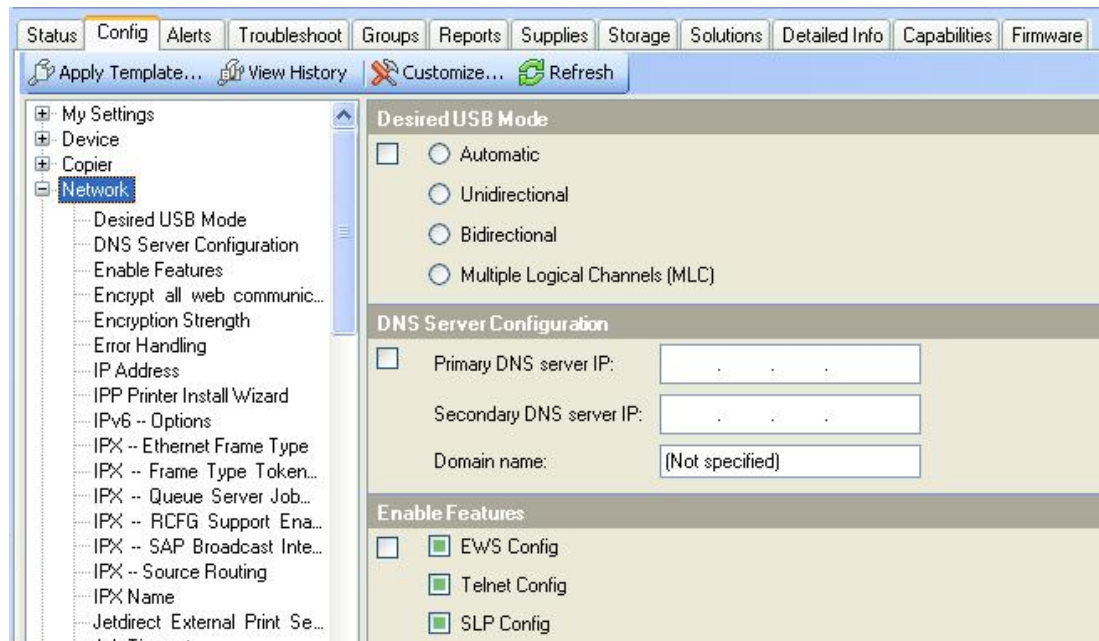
Status | Config | Alerts | Troubleshoot | Groups | Reports | Supplies | Storage | Solutions | Detailed Info | Capabilities | Firmware

Apply Template... View History Customize... Refresh

My Settings
Device
Copier
Network
Desired USB Mode
DNS Server Configuration
Enable Features
Encrypt all web communic...
Encryption Strength
Error Handling
IP Address
IPP Printer Install Wizard
IPv6 -- Options
IPX -- Ethernet Frame Type
IPX -- Frame Type Token...
IPX -- Queue Server Job...
IPX -- RCFG Support Ena...
IPX -- SAP Broadcast Inte...
IPX -- Source Routing
IPX Name
Jetdirect External Print Se...

Desired USB Mode
Automatic
Unidirectional
Bidirectional
Multiple Logical Channels (MLC)

DNS Server Configuration
Primary DNS server IP: . . .
Secondary DNS server IP: . . .
Domain name: (Not specified)

Enable Features
EWS Config
Telnet Config
SLP Config